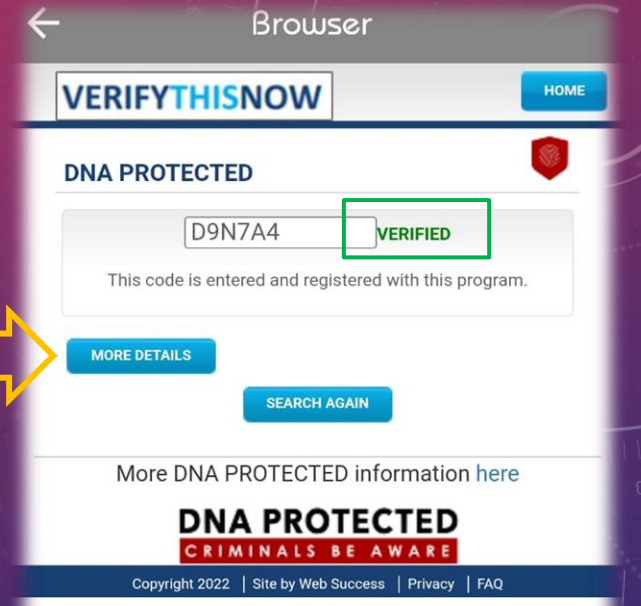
Browser

VERIFYTHISNOW

HOME

DNA PROTECTED

D9N7A4 VERIFIED

This code is entered and registered with this program.

MORE DETAILS

SEARCH AGAIN

More DNA PROTECTED information here

DNA PROTECTED
CRIMINALS BE AWARE

Copyright 2022 | Site by Web Success | Privacy | FAQ